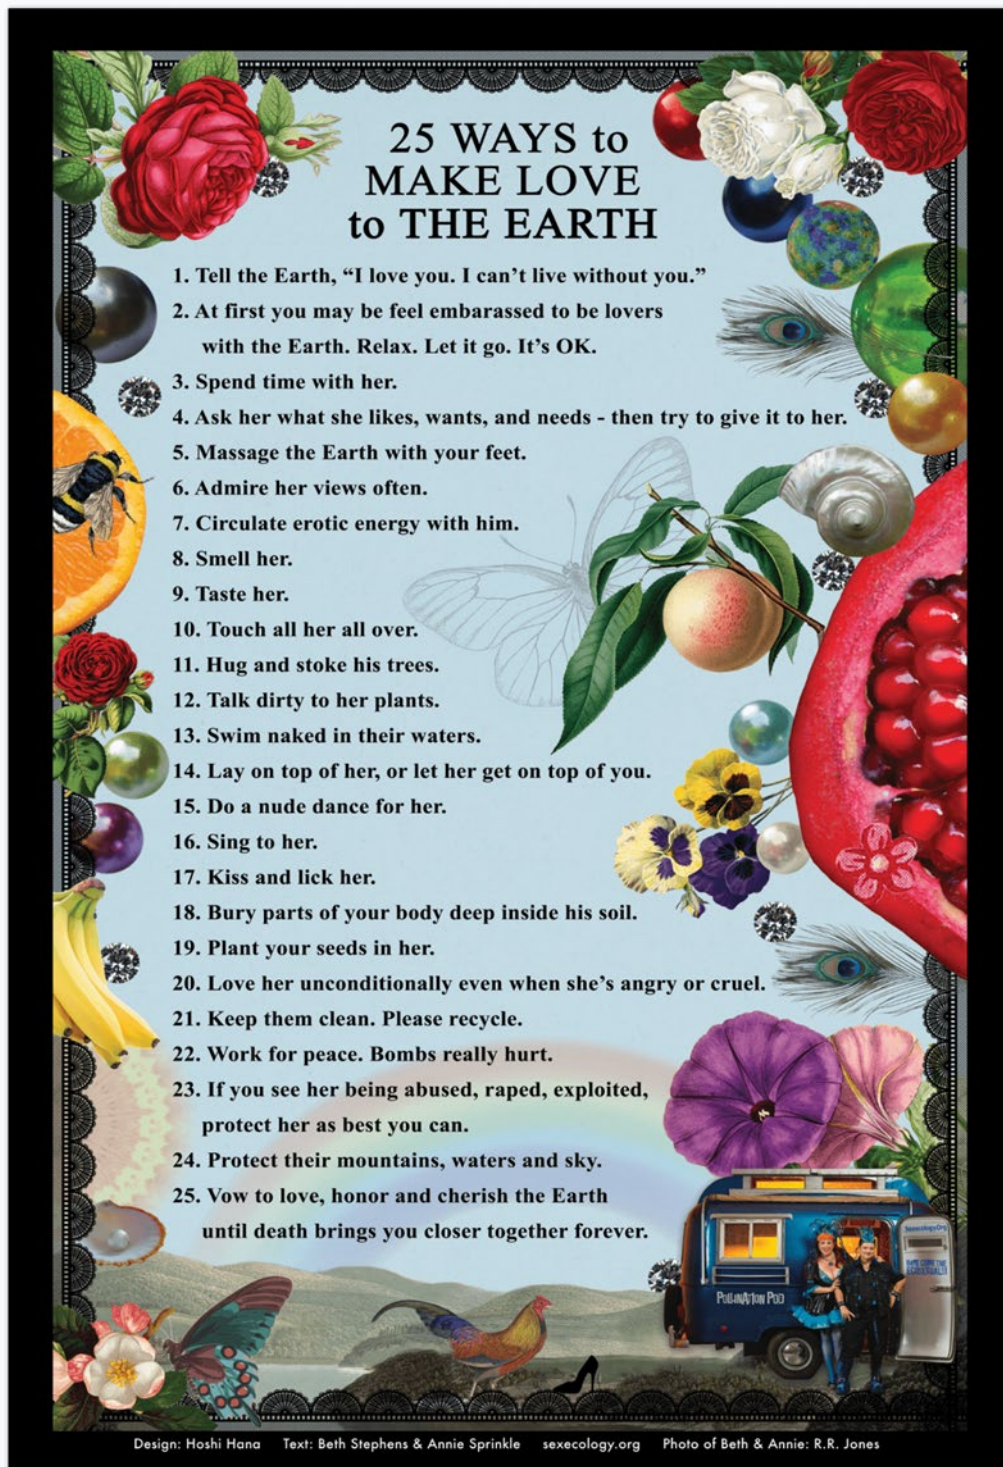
25 WAYS to MAKE LOVE to THE EARTH

1. Tell the Earth, “I love you. I can’t live without you.”
2. At first you may be feel embarassed to be lovers with the Earth. Relax. Let it go. It’s OK.
3. Spend time with her.
4. Ask her what she likes, wants, and needs - then try to give it to her.
5. Massage the Earth with your feet.
6. Admire her views often.
7. Circulate erotic energy with him.
8. Smell her.
9. Taste her.
10. Touch all her all over.
11. Hug and stoke his trees.
12. Talk dirty to her plants.
13. Swim naked in their waters.
14. Lay on top of her, or let her get on top of you.
15. Do a nude dance for her.
16. Sing to her.
17. Kiss and lick her.
18. Bury parts of your body deep inside his soil.
19. Plant your seeds in her.
20. Love her unconditionally even when she’s angry or cruel.
21. Keep them clean. Please recycle.
22. Work for peace. Bombs really hurt.
23. If you see her being abused, raped, exploited, protect her as best you can.
24. Protect their mountains, waters and sky.
25. Vow to love, honor and cherish the Earth until death brings you closer together forever.

POLLINATION POD

Design: Hoshi Hana Text: Beth Stephens & Annie Sprinkle sexecology.org Photo of Beth & Annie: R.R. Jones